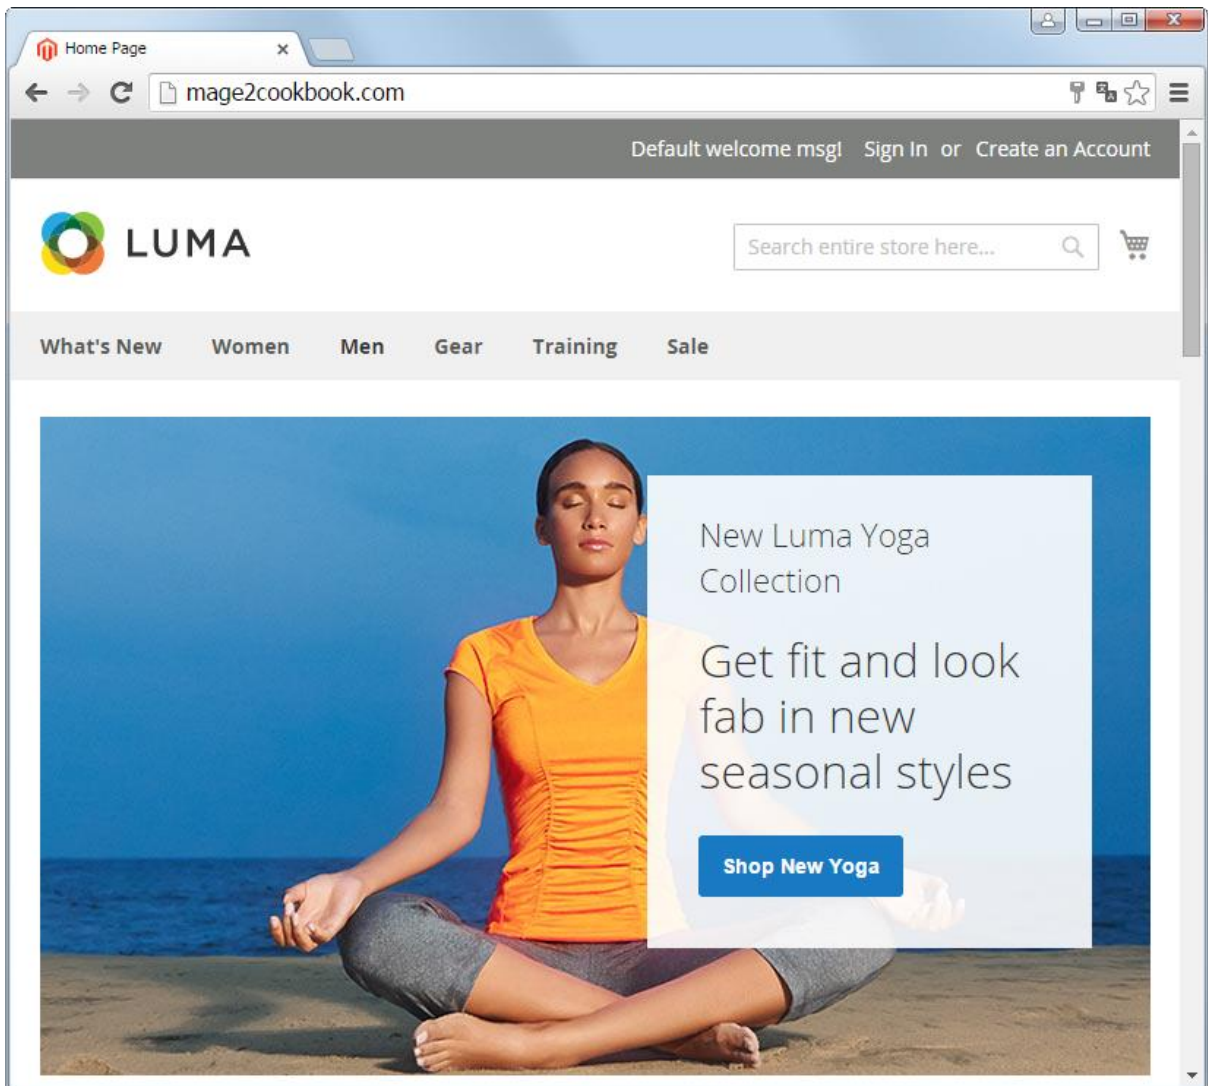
Home Page

mage2cookbook.com

Default welcome msg! Sign In or Create an Account

LUMA

Search entire store here...

What's New Women Men Gear Training Sale

New Luma Yoga Collection

Get fit and look fab in new seasonal styles

Shop New Yoga